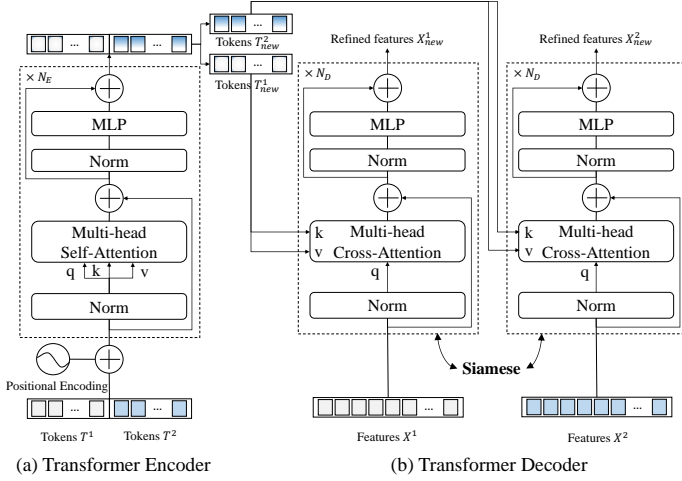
Tokens $T_{new}^2$

Tokens $T_{new}^1$

Refined features $X_{new}^1$

Refined features $X_{new}^2$

$\times N_E$

MLP

Norm

Multi-head Self-Attention

q k v

Norm

Positional Encoding

... ...

Tokens $T^1$ Tokens $T^2$

$\times N_D$

MLP

Norm

k v Multi-head Cross-Attention

q

Norm

$\times N_D$

MLP

Norm

k v Multi-head Cross-Attention

q

Norm

Siamese

...

Features $X^1$

...

Features $X^2$

(a) Transformer Encoder

(b) Transformer Decoder